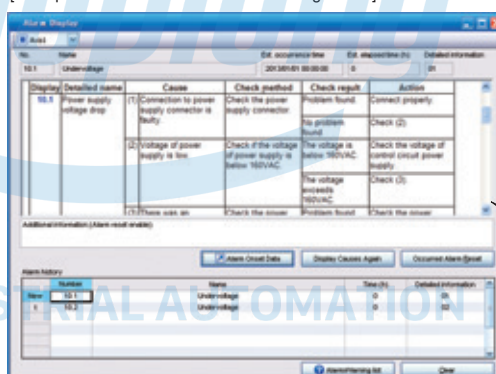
Alarm Display

Axis1

| No. | Name | Est. occurrence time | Est. elapsed time (h) | Detailed information |
|---|---|---|---|---|
| 10.1 | Undervoltage | 2013/01/01 00:00:00 | 0 | 01 |

| Display | Detailed name | Cause | Check method | Check result | Action |
|---|---|---|---|---|---|
| 10.1 | Power supply voltage drop | (1) Connection to power supply connector is faulty. | Check the power supply connector. | Problem found. | Connect properly. |
| | | | | No problem found. | Check (2). |
| | | (2) Voltage of power supply is low. | Check if the voltage of power supply is below 160VAC. | The voltage is below 160VAC. | Check the voltage of control circuit power supply. |
| | | | | The voltage exceeds 160VAC. | Check (3). |
| | | (3) There was an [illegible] | Check the power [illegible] | Problem found. | Check the power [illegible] |

Additional information (Alarm reset enable)

Alarm Onset Data | Display Causes Again | Occurred Alarm Reset

Alarm history

| | Number | Name | Time (h) | Detailed information |
|---|---|---|---|---|
| New | 10.1 | Undervoltage | 0 | 01 |
| 1 | 10.2 | Undervoltage | 0 | 02 |

Alarm/Warning list | Clear

RIAL AUTOMATION